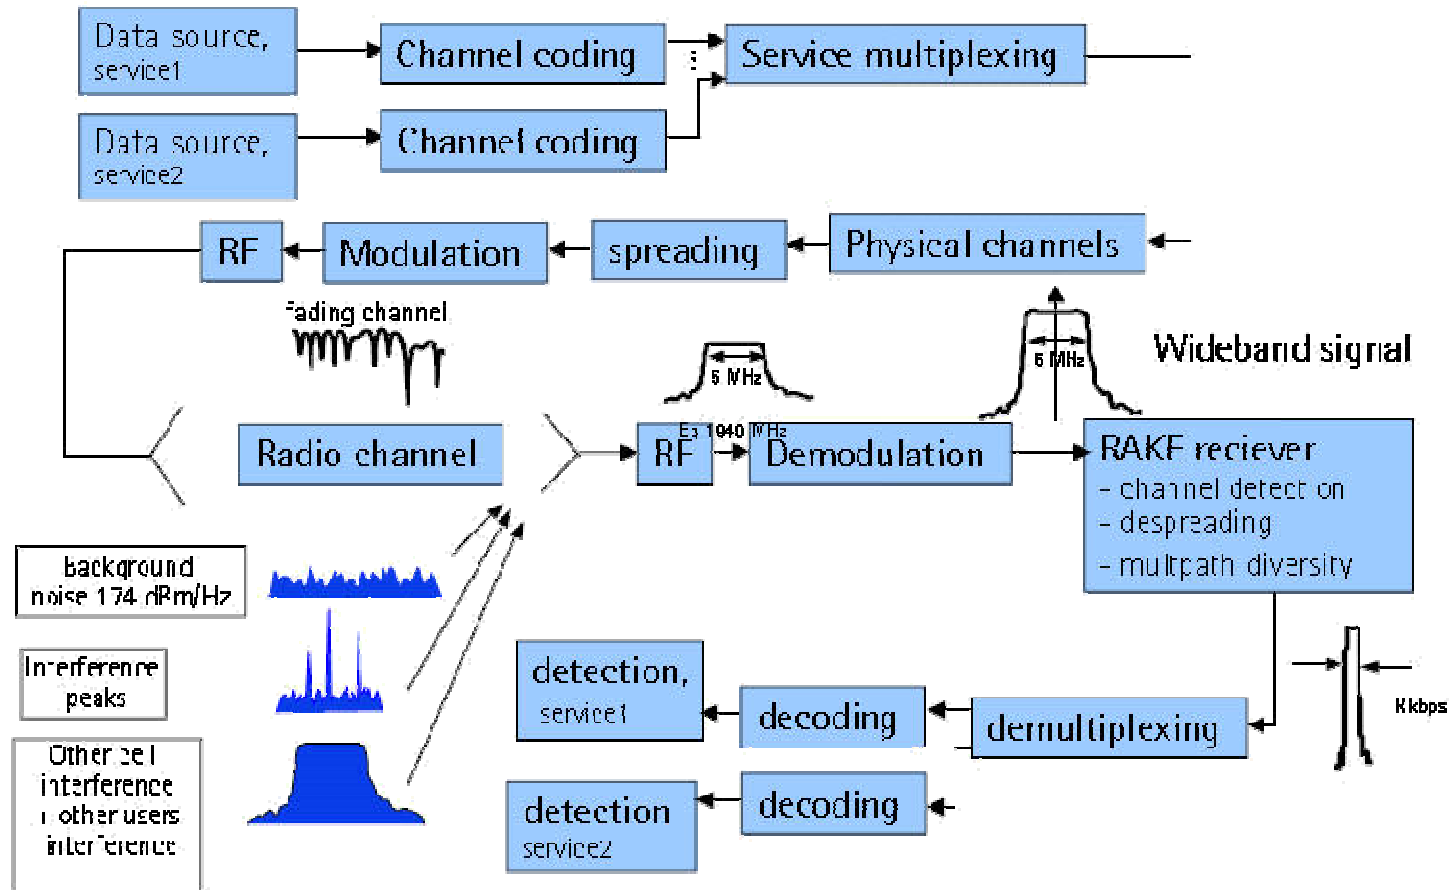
Data source, service1

Channel coding

Service multiplexing

Data source, service2

Channel coding

RF

Modulation

spreading

Physical channels

Fading channel

Wideband signal

5 MHz

5 MHz

E3 1940 MHz

Radio channel

RF

Demodulation

RAKE reciever
- channel detect on
- despreading
- multpath diversity

background noise 174 dBm/Hz

Interference peaks

Other cell interference other users interference

detection, service1

decoding

demultiplexing

Kkbps

detection service2

decoding